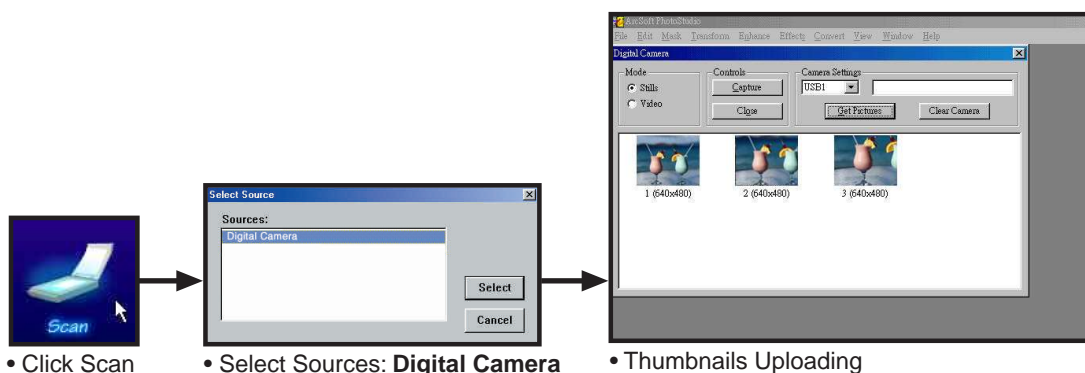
Scan

• Click Scan

Select Source

Sources:

Digital Camera

Select

Cancel

• Select Sources: **Digital Camera**

ArcSoft PhotoStudio

File Edit Mask Transform Enhance Effects Convert View Window Help

Digital Camera

Mode

Stills

Video

Controls

Capture

Close

Camera Settings

USB1

Get Pictures

Clear Camera

1 (640x480)

2 (640x480)

3 (640x480)

• Thumbnails Uploading